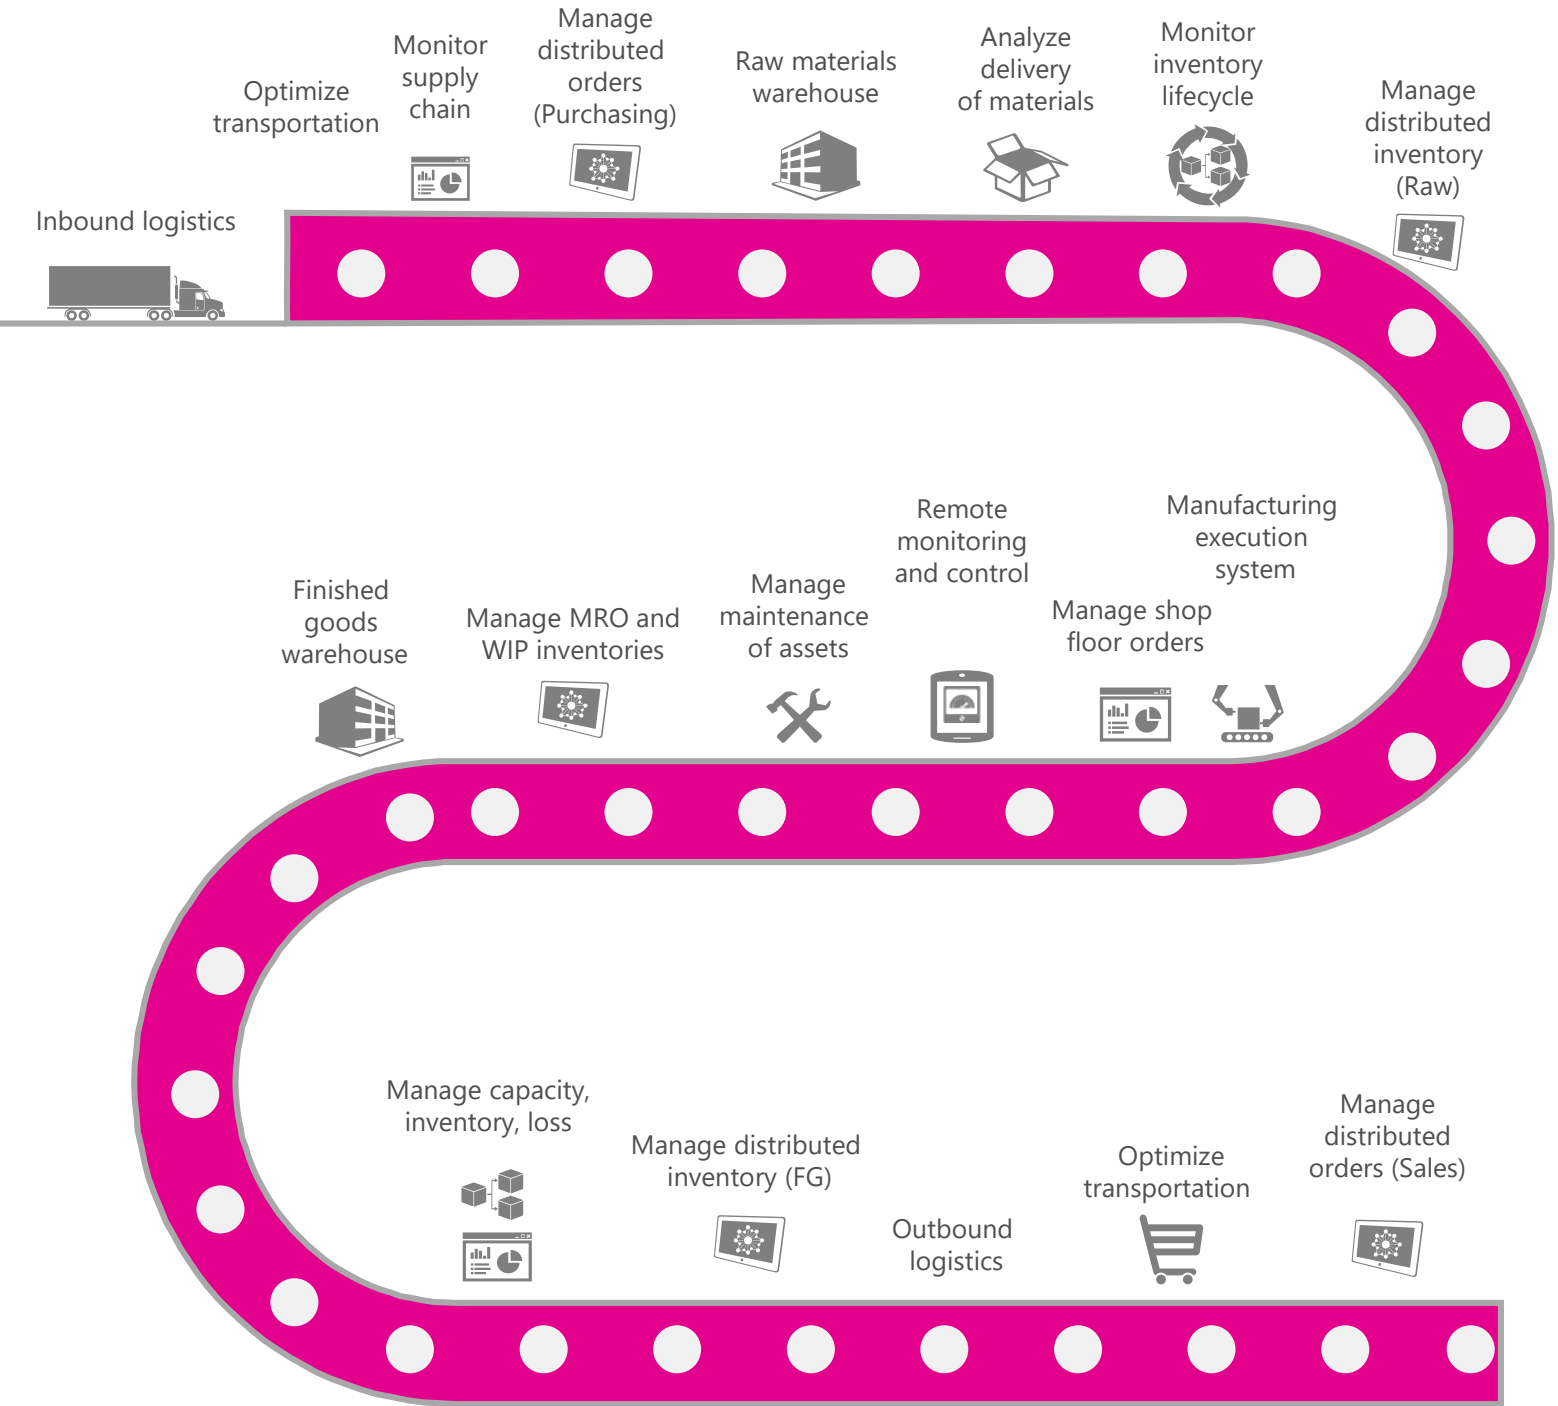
Inbound logistics

Optimize transportation

Monitor supply chain

Manage distributed orders (Purchasing)

Raw materials warehouse

Analyze delivery of materials

Monitor inventory lifecycle

Manage distributed inventory (Raw)

Manufacturing execution system

Manage shop floor orders

Remote monitoring and control

Manage maintenance of assets

Manage MRO and WIP inventories

Finished goods warehouse

Manage capacity, inventory, loss

Manage distributed inventory (FG)

Outbound logistics

Optimize transportation

Manage distributed orders (Sales)